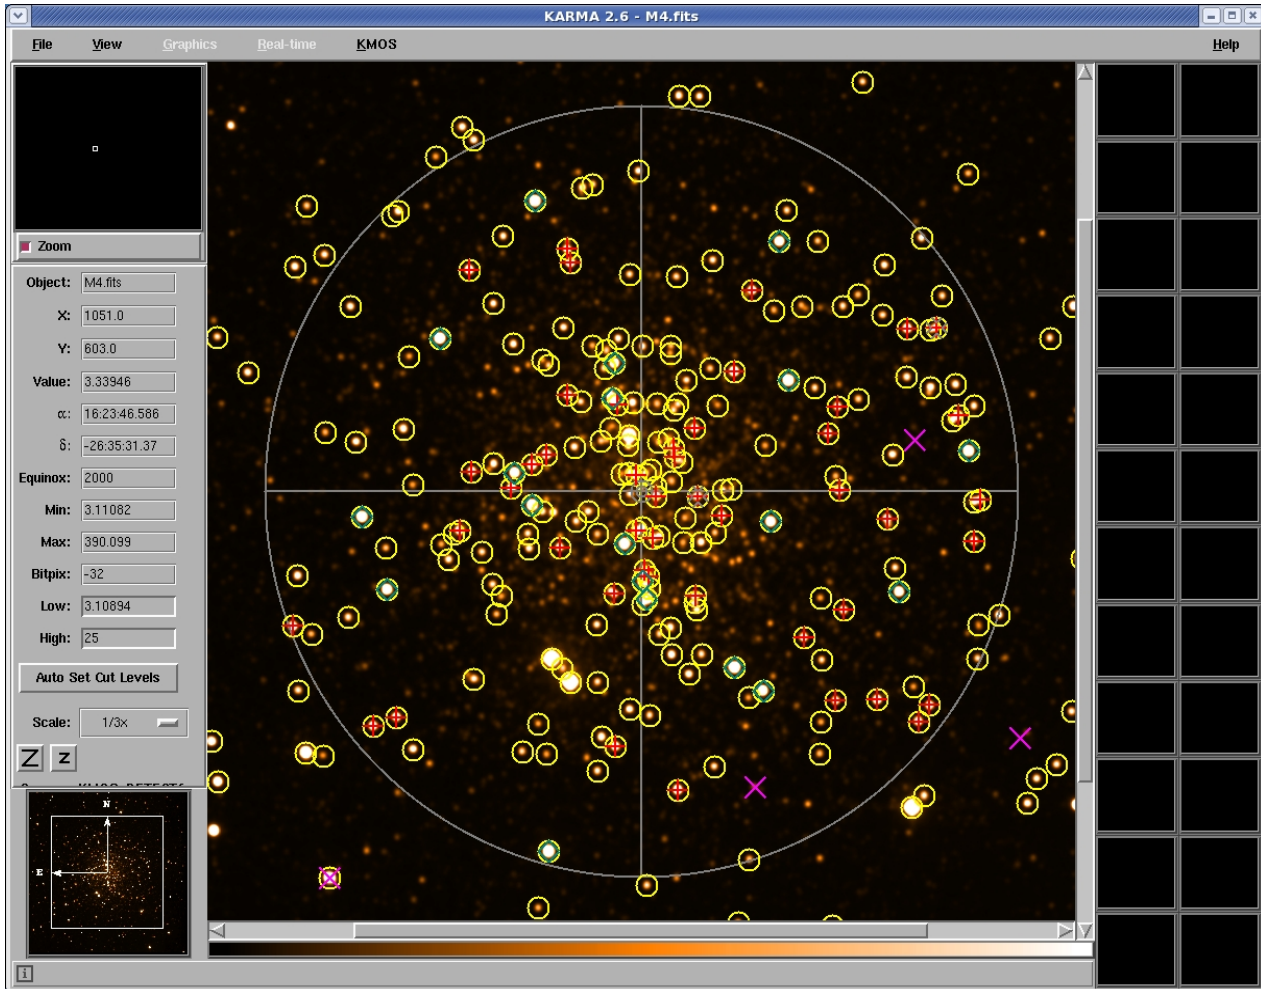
KARMA 2.6 - M4.fits

File View Graphics Real-time KMOS Help

Zoom

Object: M4.fits
X: 1051.0
Y: 603.0
Value: 3.33946
α: 16:23:46.586
δ: -26:35:31.37
Equinox: 2000
Min: 3.11082
Max: 390.099
Bitpix: -32
Low: 3.10894
High: 25

Auto Set Cut Levels

Scale: 1/3x

Z z

N
E